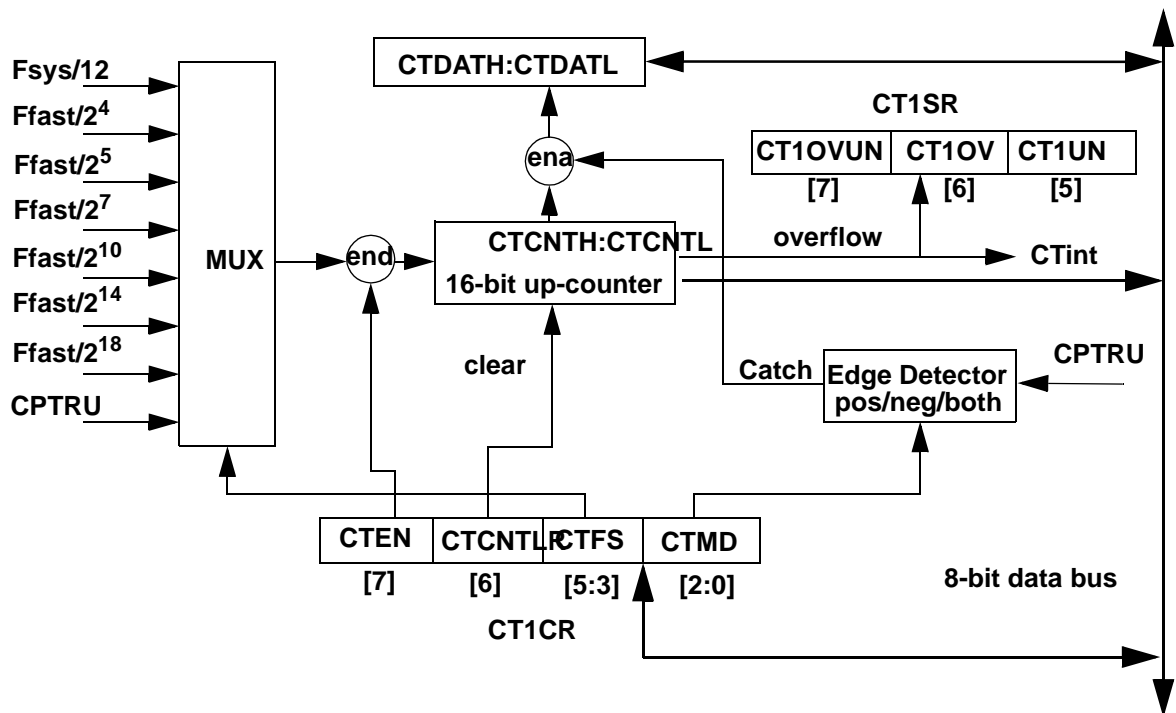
CTDATH:CTDATL

CT1SR

CT1OVUN | CT1OV | CT1UN

[7] [6] [5]

ena

Fsys/12

Ffast/$2^4$

Ffast/$2^5$

Ffast/$2^7$

Ffast/$2^{10}$

Ffast/$2^{14}$

Ffast/$2^{18}$

CPTRU

MUX

end

CTCNTH:CTCNTL

16-bit up-counter

overflow

CTint

clear

Catch

Edge Detector pos/neg/both

CPTRU

CTEN | CTCNTLR | CTFS | CTMD

[7] [6] [5:3] [2:0]

CT1CR

8-bit data bus